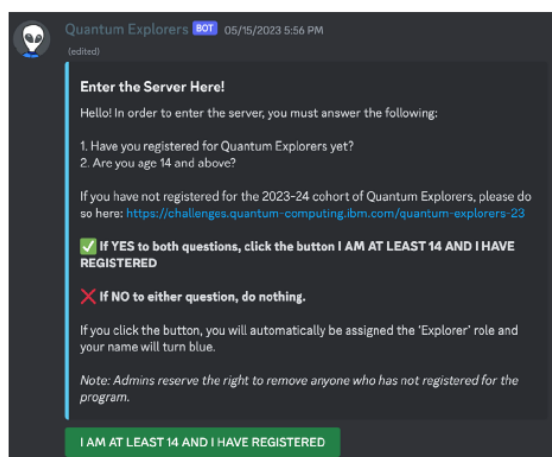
Quantum Explorers BOT 05/15/2023 5:56 PM
(edited)

Enter the Server Here!

Hello! In order to enter the server, you must answer the following:

1. Have you registered for Quantum Explorers yet?
2. Are you age 14 and above?

If you have not registered for the 2023-24 cohort of Quantum Explorers, please do so here: https://challenges.quantum-computing.ibm.com/quantum-explorers-23

✅ If YES to both questions, click the button I AM AT LEAST 14 AND I HAVE REGISTERED

❌ If NO to either question, do nothing.

If you click the button, you will automatically be assigned the 'Explorer' role and your name will turn blue.

Note: Admins reserve the right to remove anyone who has not registered for the program.

I AM AT LEAST 14 AND I HAVE REGISTERED